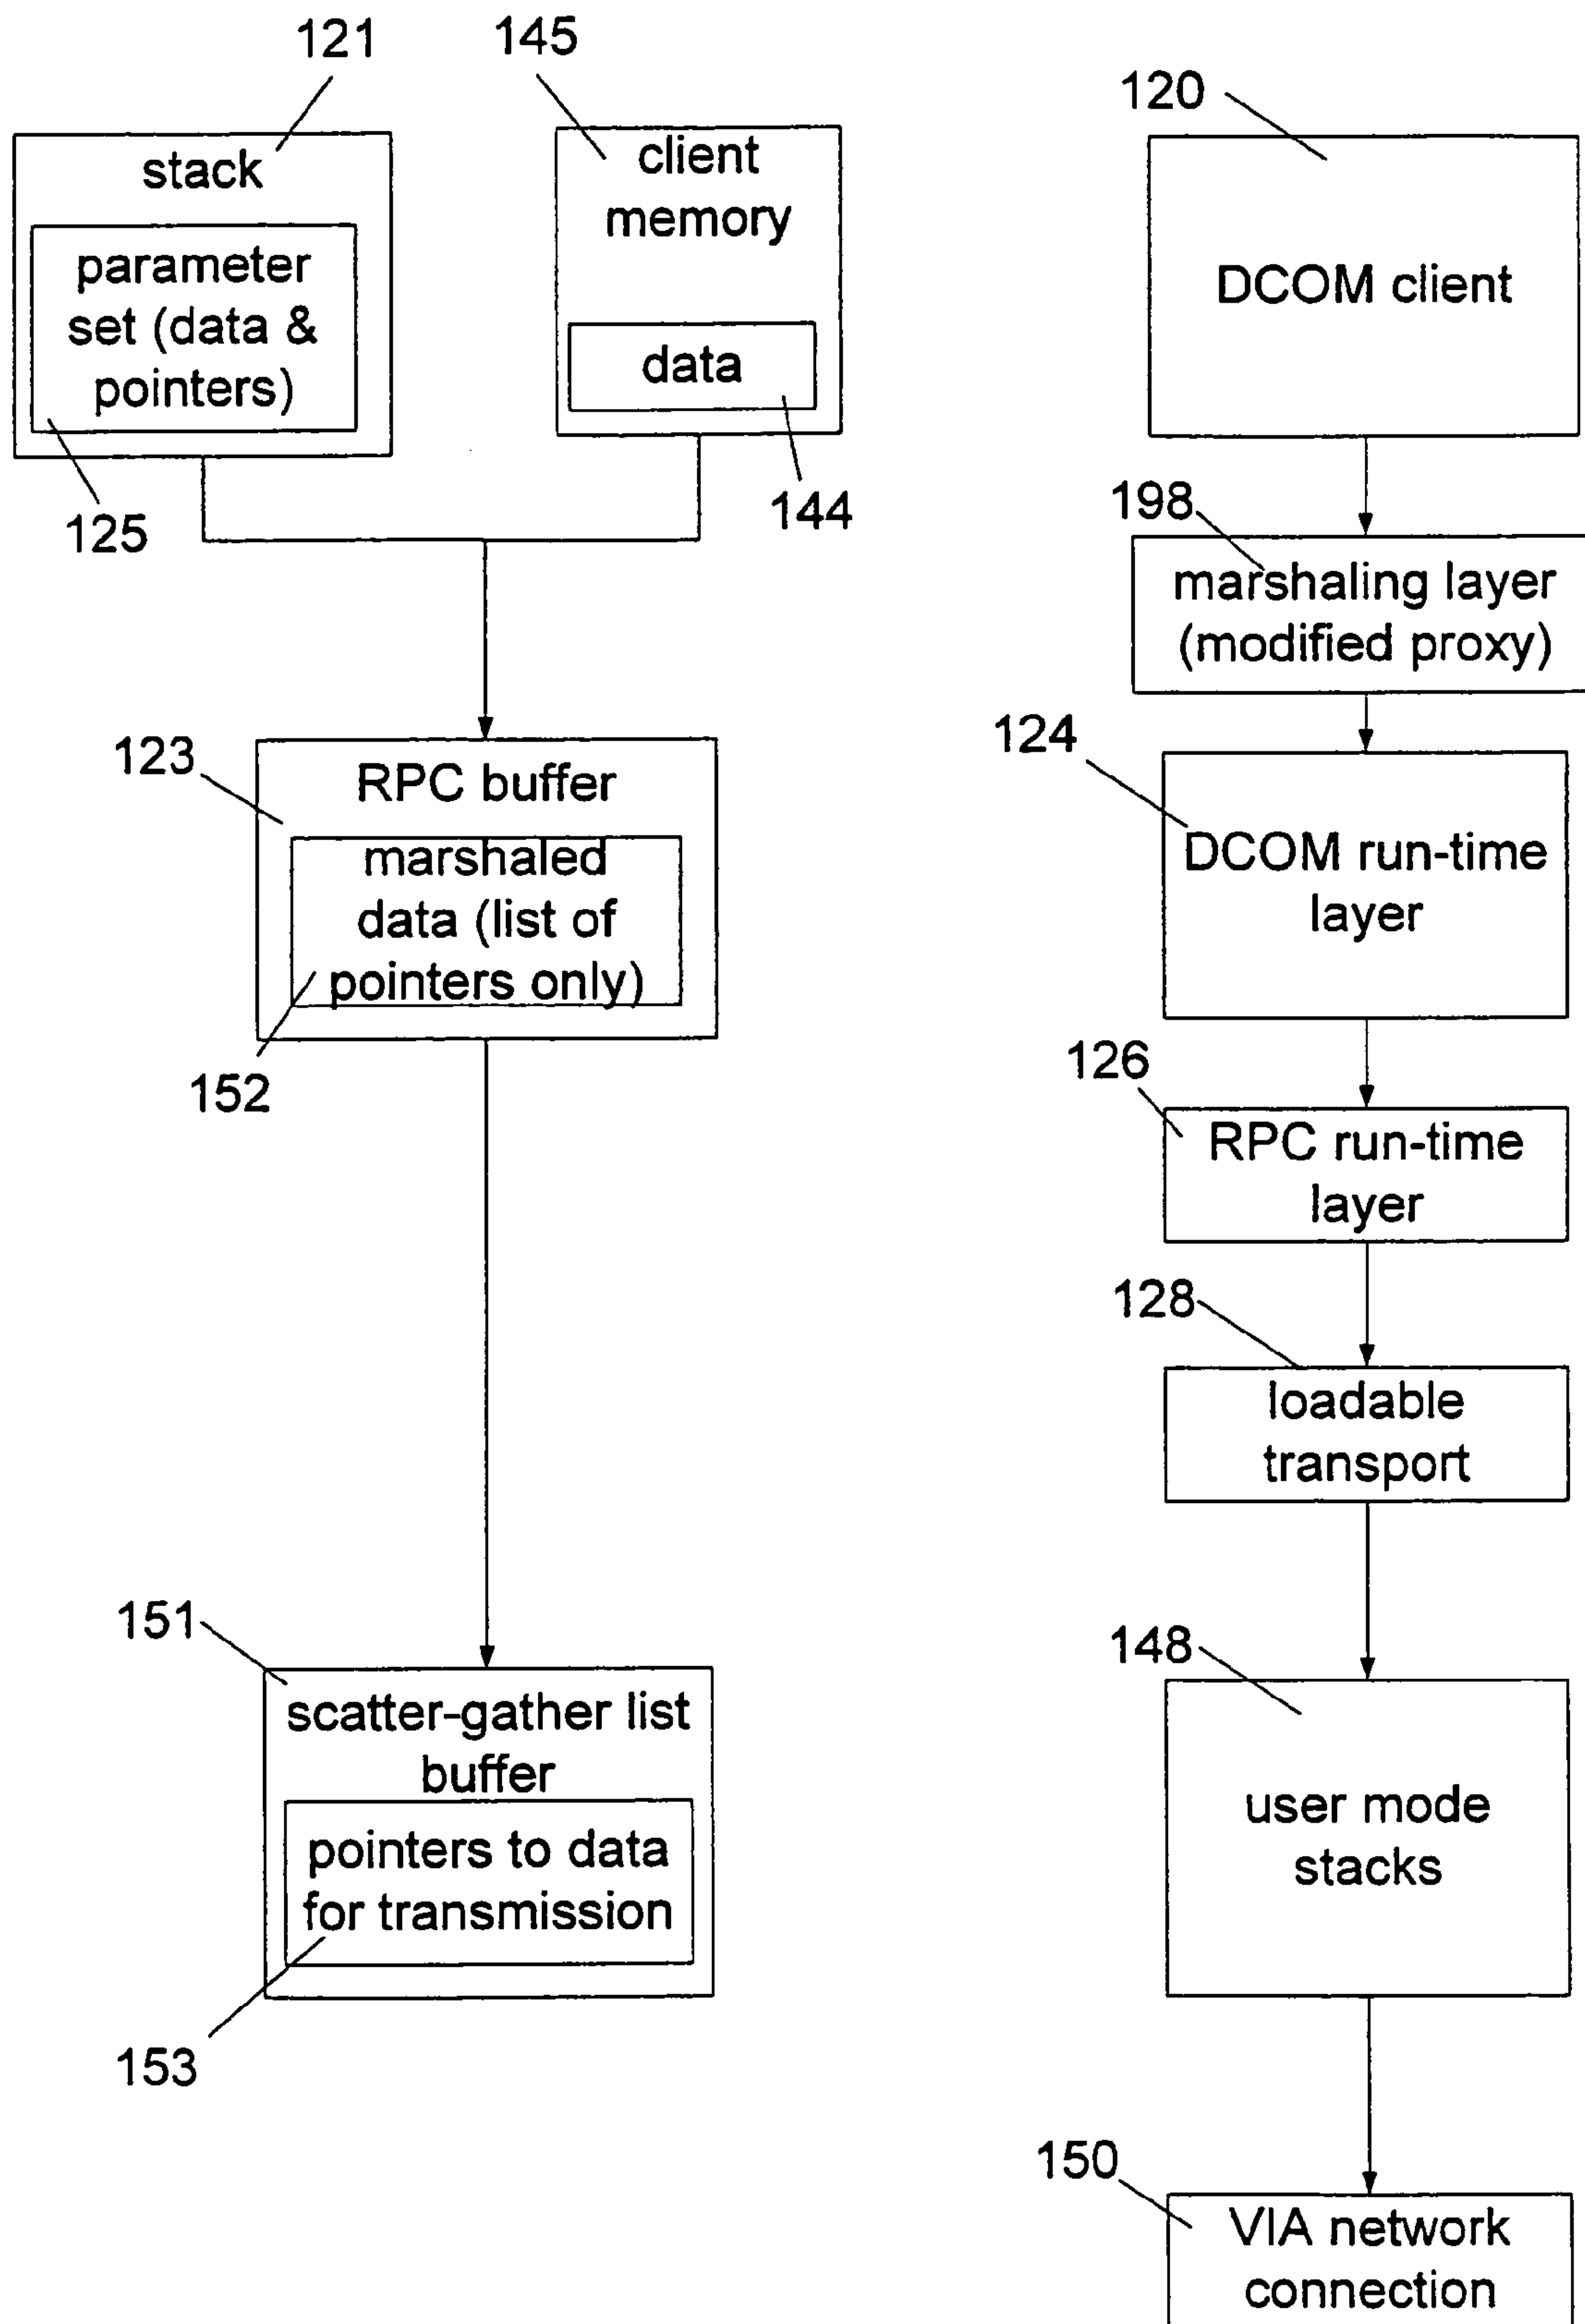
121
145
stack
parameter set (data & pointers)
125
client memory
data
144
120
DCOM client
198
marshaling layer (modified proxy)
123
RPC buffer
marshaled data (list of pointers only)
152
124
DCOM run-time layer
126
RPC run-time layer
128
loadable transport
151
scatter-gather list buffer
pointers to data for transmission
153
148
user mode stacks
150
VIA network connection